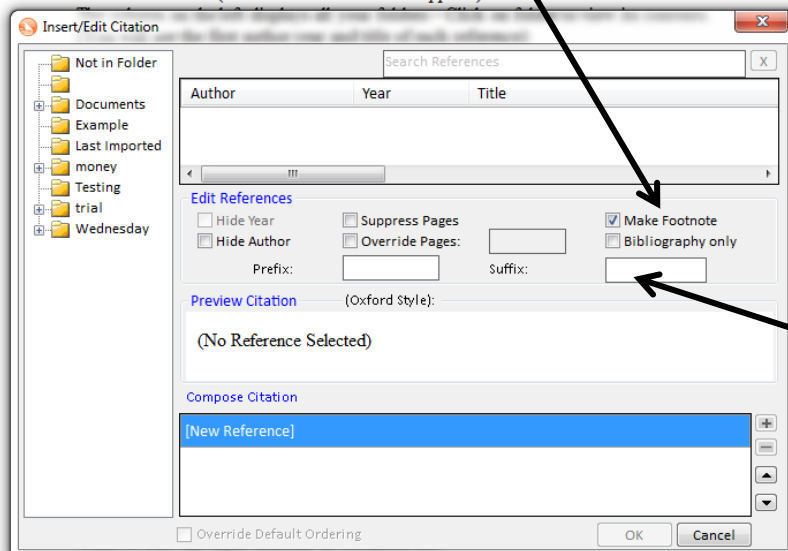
Insert/Edit Citation

Not in Folder
Documents
Example
Last Imported
money
Testing
trial
Wednesday

Search References
X

| Author | Year | Title |
|---|---|---|
| | | |

Edit References
Hide Year
Hide Author
Suppress Pages
Override Pages:
Make Footnote
Bibliography only
Prefix:
Suffix:

Preview Citation (Oxford Style):

(No Reference Selected)

Compose Citation

[New Reference]

Override Default Ordering
OK
Cancel